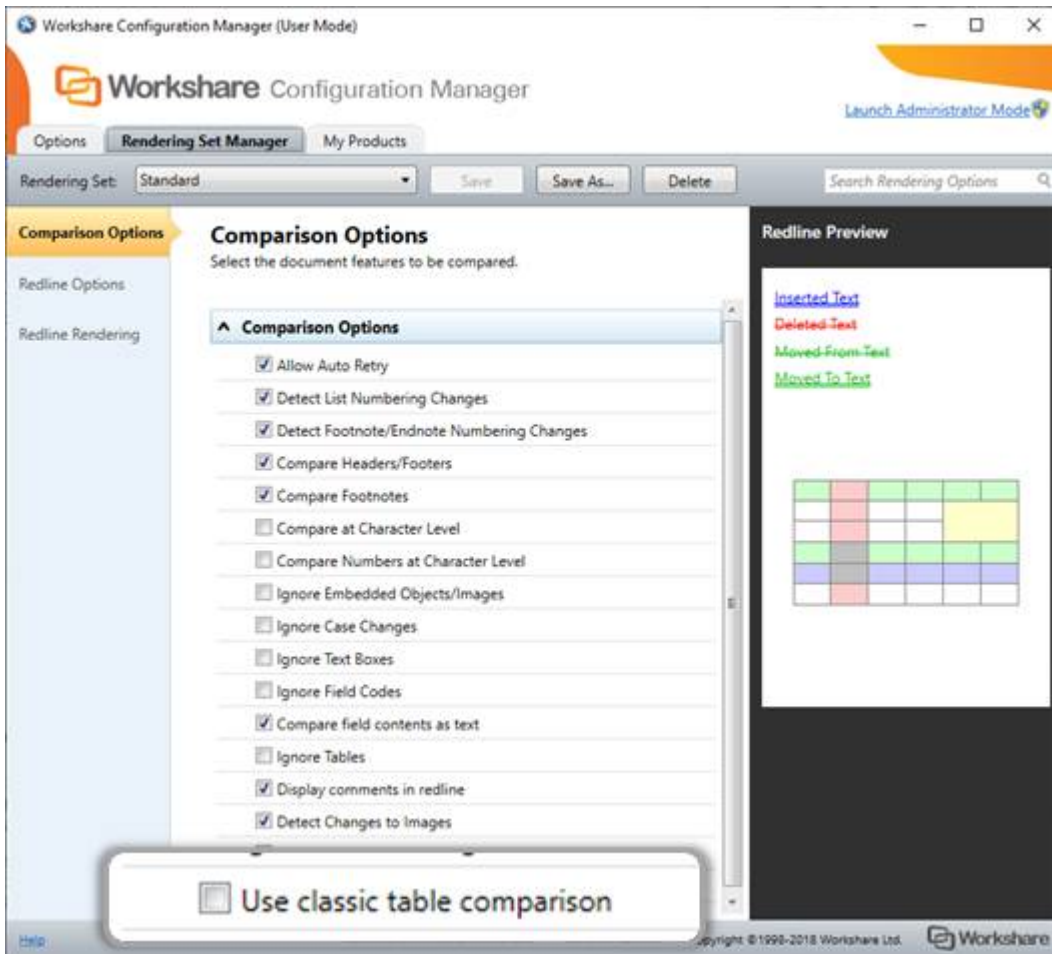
Workshare Configuration Manager (User Mode)

Workshare Configuration Manager

Launch Administrator Mode

Options | Rendering Set Manager | My Products

Rendering Set: Standard | Save | Save As... | Delete | Search Rendering Options

Comparison Options
Redline Options
Redline Rendering

Comparison Options
Select the document features to be compared.

Comparison Options
☑ Allow Auto Retry
☑ Detect List Numbering Changes
☑ Detect Footnote/Endnote Numbering Changes
☑ Compare Headers/Footers
☑ Compare Footnotes
☐ Compare at Character Level
☐ Compare Numbers at Character Level
☐ Ignore Embedded Objects/Images
☐ Ignore Case Changes
☐ Ignore Text Boxes
☐ Ignore Field Codes
☑ Compare field contents as text
☐ Ignore Tables
☑ Display comments in redline
☑ Detect Changes to Images

☐ Use classic table comparison

Redline Preview

Inserted Text
Deleted Text
Moved From Text
Moved To Text

Help

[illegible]pyright ©1998-2018 Workshare Ltd.

Workshare